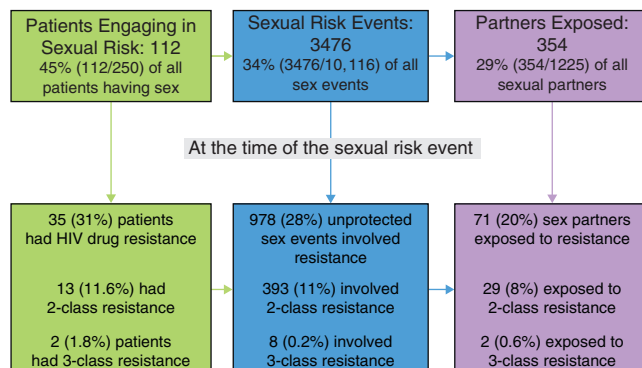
Patients Engaging in Sexual Risk: 112
45% (112/250) of all patients having sex

Sexual Risk Events: 3476
34% (3476/10,116) of all sex events

Partners Exposed: 354
29% (354/1225) of all sexual partners

At the time of the sexual risk event

35 (31%) patients had HIV drug resistance

13 (11.6%) had 2-class resistance

2 (1.8%) patients had 3-class resistance

978 (28%) unprotected sex events involved resistance

393 (11%) involved 2-class resistance

8 (0.2%) involved 3-class resistance

71 (20%) sex partners exposed to resistance

29 (8%) exposed to 2-class resistance

2 (0.6%) exposed to 3-class resistance